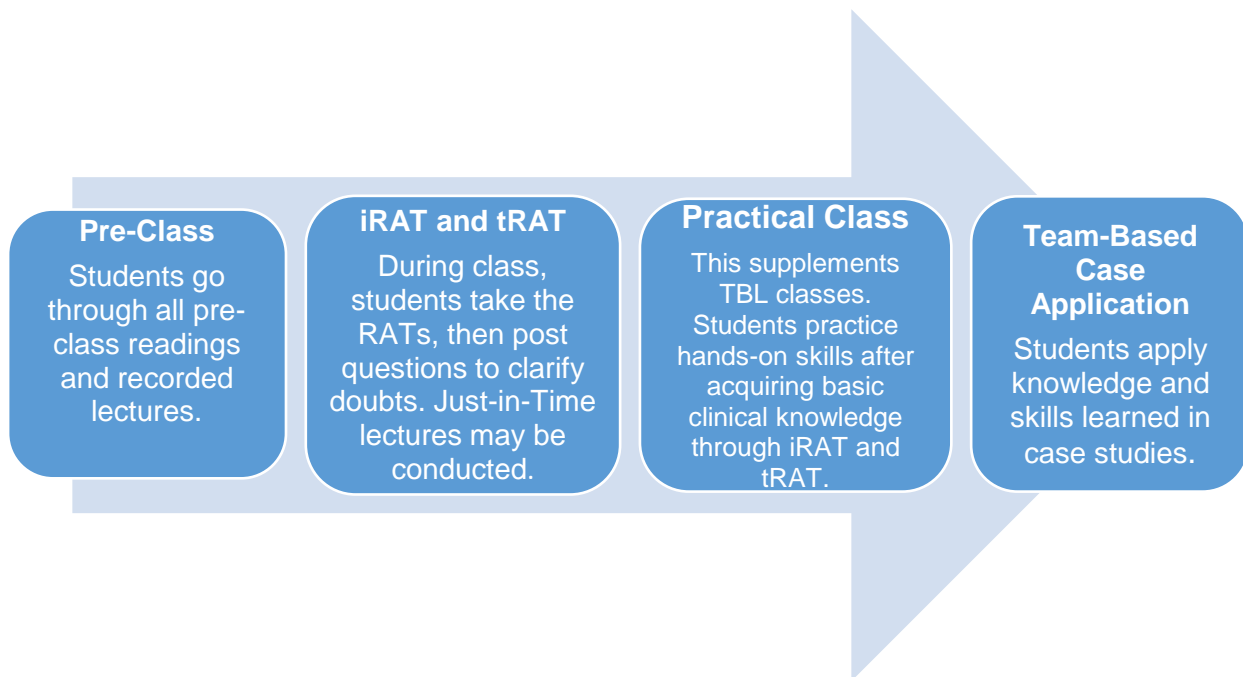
Pre-Class

Students go through all pre-class readings and recorded lectures.

iRAT and tRAT

During class, students take the RATs, then post questions to clarify doubts. Just-in-Time lectures may be conducted.

Practical Class

This supplements TBL classes. Students practice hands-on skills after acquiring basic clinical knowledge through iRAT and tRAT.

Team-Based Case Application

Students apply knowledge and skills learned in case studies.